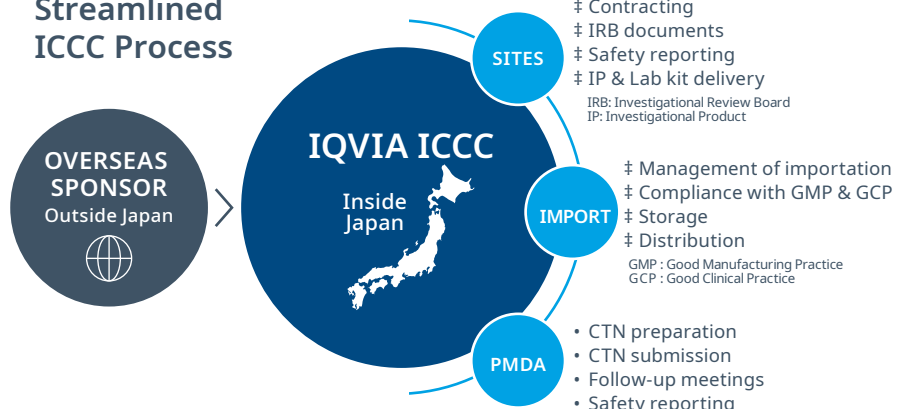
Streamlined ICCC Process

OVERSEAS SPONSOR
Outside Japan

IQVIA ICCC
Inside Japan

SITES
‡ Contracting
‡ IRB documents
‡ Safety reporting
‡ IP & Lab kit delivery
IRB: Investigational Review Board
IP: Investigational Product

IMPORT
‡ Management of importation
‡ Compliance with GMP & GCP
‡ Storage
‡ Distribution
GMP : Good Manufacturing Practice
GCP : Good Clinical Practice

PMDA
• CTN preparation
• CTN submission
• Follow-up meetings
• Safety reporting